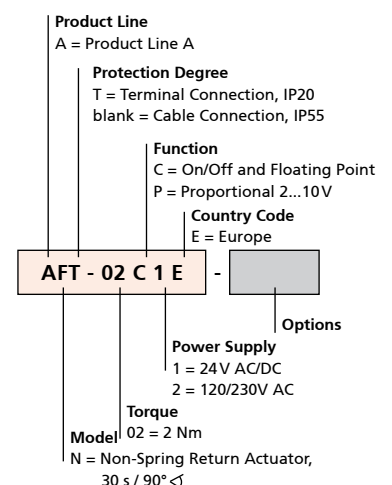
Product Line
A = Product Line A

Protection Degree
T = Terminal Connection, IP20
blank = Cable Connection, IP55

Function
C = On/Off and Floating Point
P = Proportional 2...10V

Country Code
E = Europe

AFT - 02 C 1 E -

Options

Power Supply
1 = 24V AC/DC
2 = 120/230V AC

Torque
02 = 2 Nm

Model
N = Non-Spring Return Actuator, 30 s / 90° ∢